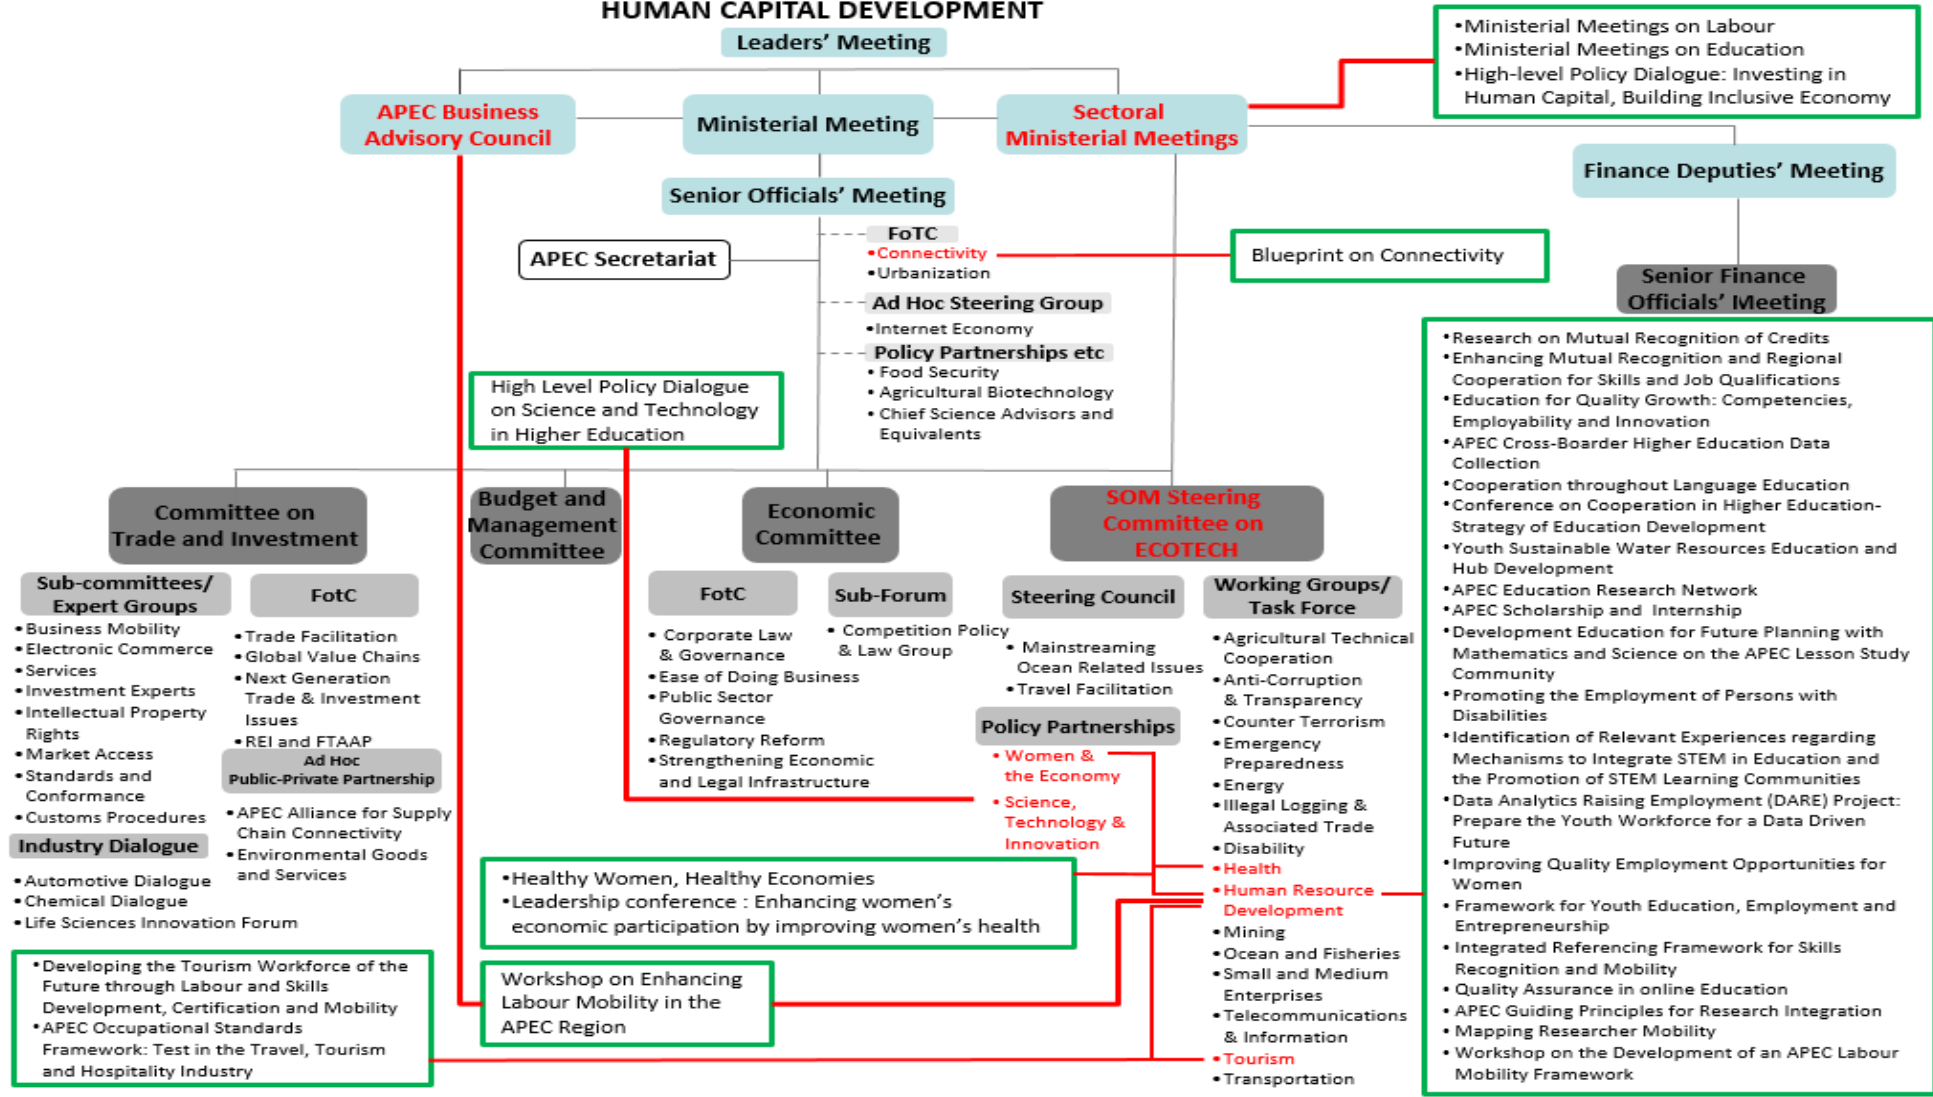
HUMAN CAPITAL DEVELOPMENT

Leaders' Meeting

APEC Business Advisory Council

Ministerial Meeting

Sectoral Ministerial Meetings

•Ministerial Meetings on Labour
•Ministerial Meetings on Education
•High-level Policy Dialogue: Investing in Human Capital, Building Inclusive Economy

Finance Deputies' Meeting

Senior Officials' Meeting

APEC Secretariat

FoTC
•Connectivity
•Urbanization

Blueprint on Connectivity

Senior Finance Officials' Meeting

Ad Hoc Steering Group
•Internet Economy

Policy Partnerships etc
• Food Security
• Agricultural Biotechnology
• Chief Science Advisors and Equivalents

High Level Policy Dialogue on Science and Technology in Higher Education

•Research on Mutual Recognition of Credits
•Enhancing Mutual Recognition and Regional Cooperation for Skills and Job Qualifications
•Education for Quality Growth: Competencies, Employability and Innovation
•APEC Cross-Boarder Higher Education Data Collection
•Cooperation throughout Language Education
•Conference on Cooperation in Higher Education-Strategy of Education Development
•Youth Sustainable Water Resources Education and Hub Development
•APEC Education Research Network
•APEC Scholarship and Internship
•Development Education for Future Planning with Mathematics and Science on the APEC Lesson Study Community
•Promoting the Employment of Persons with Disabilities
•Identification of Relevant Experiences regarding Mechanisms to Integrate STEM in Education and the Promotion of STEM Learning Communities
•Data Analytics Raising Employment (DARE) Project: Prepare the Youth Workforce for a Data Driven Future
•Improving Quality Employment Opportunities for Women
• Framework for Youth Education, Employment and Entrepreneurship
• Integrated Referencing Framework for Skills Recognition and Mobility
• Quality Assurance in online Education
• APEC Guiding Principles for Research Integration
• Mapping Researcher Mobility
• Workshop on the Development of an APEC Labour Mobility Framework

Committee on Trade and Investment

Budget and Management Committee

Economic Committee

SOM Steering Committee on ECOTECH

Sub-committees/ Expert Groups
•Business Mobility
•Electronic Commerce
•Services
•Investment Experts
•Intellectual Property Rights
•Market Access
•Standards and Conformance
•Customs Procedures

FotC
•Trade Facilitation
•Global Value Chains
•Next Generation Trade & Investment Issues
•REI and FTAAP

Ad Hoc Public-Private Partnership
•APEC Alliance for Supply Chain Connectivity
•Environmental Goods and Services

Industry Dialogue
•Automotive Dialogue
•Chemical Dialogue
•Life Sciences Innovation Forum

FotC
• Corporate Law & Governance
•Ease of Doing Business
•Public Sector Governance
•Regulatory Reform
•Strengthening Economic and Legal Infrastructure

Sub-Forum
• Competition Policy & Law Group

Steering Council
• Mainstreaming Ocean Related Issues
•Travel Facilitation

Policy Partnerships
• Women & the Economy
• Science, Technology & Innovation

Working Groups/ Task Force
•Agricultural Technical Cooperation
•Anti-Corruption & Transparency
•Counter Terrorism
•Emergency Preparedness
•Energy
•Illegal Logging & Associated Trade
•Disability
•Health
•Human Resource Development
•Mining
•Ocean and Fisheries
•Small and Medium Enterprises
•Telecommunications & Information
•Tourism
•Transportation

•Healthy Women, Healthy Economies
•Leadership conference : Enhancing women's economic participation by improving women's health

•Developing the Tourism Workforce of the Future through Labour and Skills Development, Certification and Mobility
•APEC Occupational Standards Framework: Test in the Travel, Tourism and Hospitality Industry

Workshop on Enhancing Labour Mobility in the APEC Region